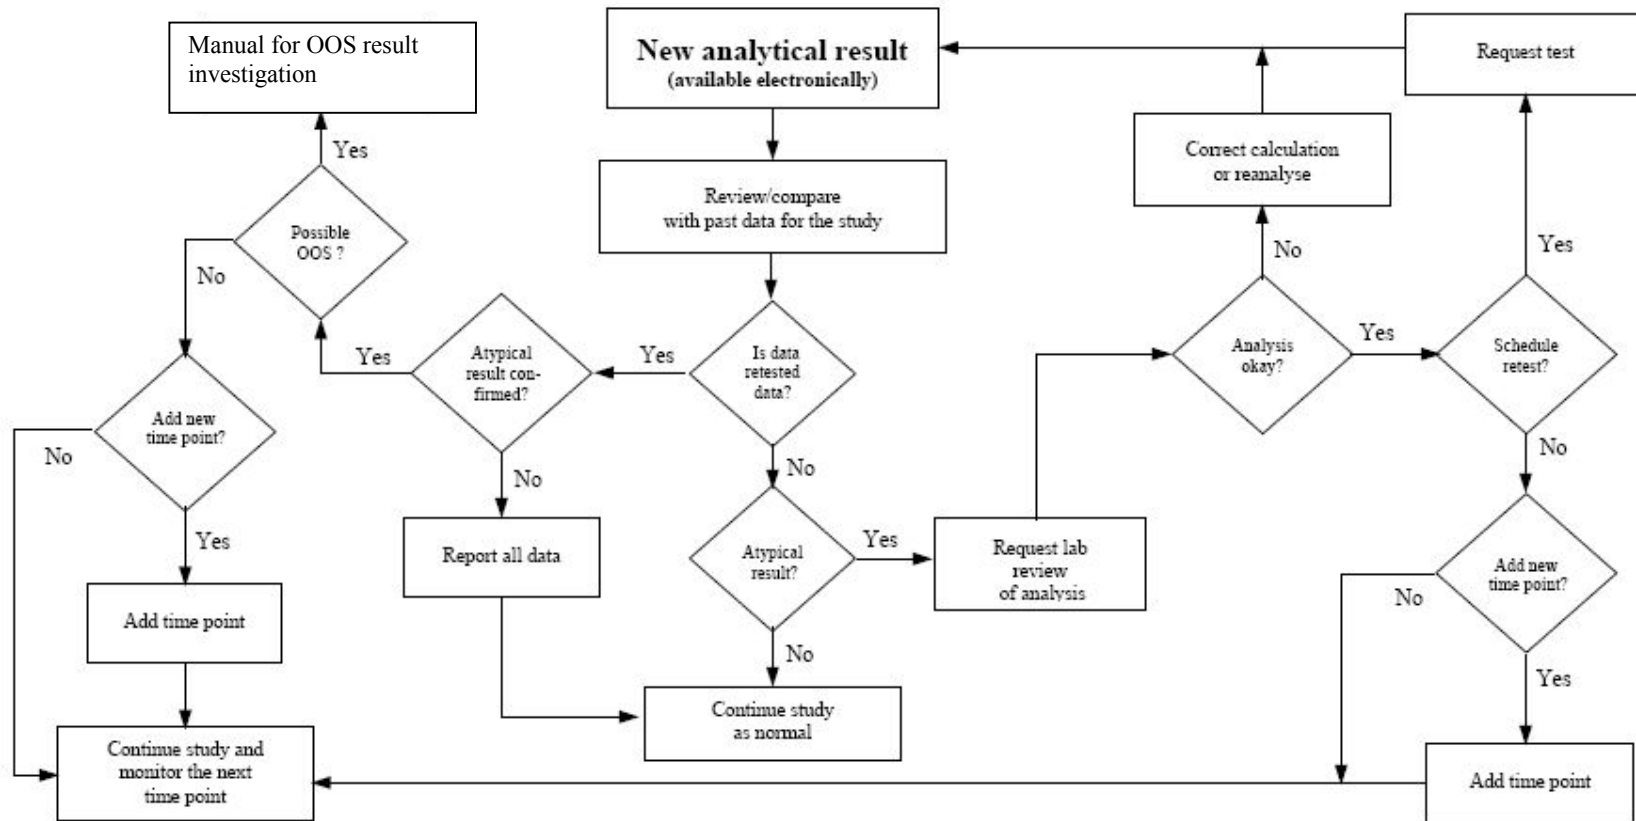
Manual for OOS result investigation

New analytical result
(available electronically)

Request test

Correct calculation or reanalyse

Review/compare with past data for the study

Yes

Possible OOS ?

No

Yes

No

Yes

Atypical result confirmed?

Yes

Is data retested data?

Analysis okay?

Yes

Schedule retest?

Add new time point?

No

No

No

No

Yes

Report all data

Atypical result?

Yes

Request lab review of analysis

Add new time point?

No

Add time point

No

Yes

Continue study as normal

Continue study and monitor the next time point

Add time point